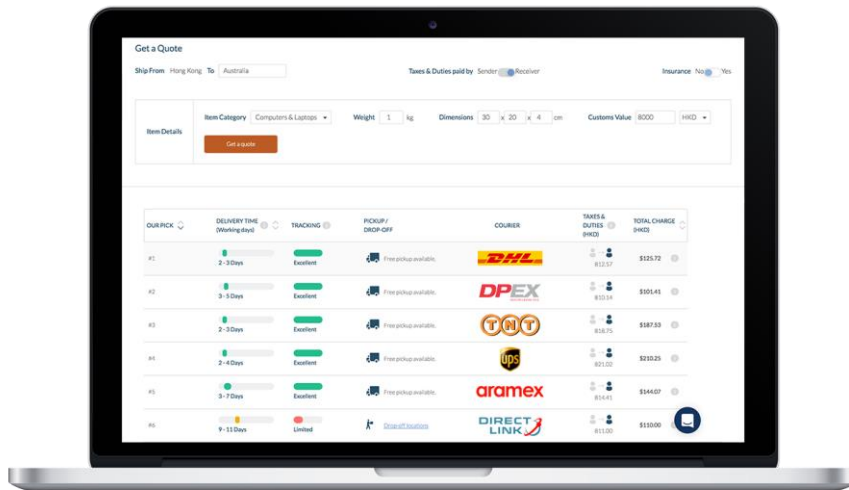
Get a Quote

Ship From Hong Kong To Australia

Taxes & Duties paid by Sender Receiver

Insurance No Yes

Item Details

Item Category Computers & Laptops

Weight 1 kg

Dimensions 30 x 20 x 4 cm

Customs Value 8000 HKD

Get a quote

| OUR PICK | DELIVERY TIME (Working days) | TRACKING | PICKUP / DROP-OFF | COURIER | TAXES & DUTIES (HKD) | TOTAL CHARGE (HKD) |
|---|---|---|---|---|---|---|
| #1 | 2 - 3 Days | Excellent | Free pickup available. | DHL | 812.57 | $125.72 |
| #2 | 3 - 5 Days | Excellent | Free pickup available. | DPEX | 810.14 | $101.41 |
| #3 | 2 - 3 Days | Excellent | Free pickup available. | TNT | 818.75 | $187.53 |
| #4 | 2 - 4 Days | Excellent | Free pickup available. | UPS | 821.02 | $210.25 |
| #5 | 3 - 7 Days | Excellent | Free pickup available. | aramex | 814.41 | $144.07 |
| #6 | 9 - 11 Days | Limited | Drop off locations | DIRECT LINK | 811.00 | $110.00 |